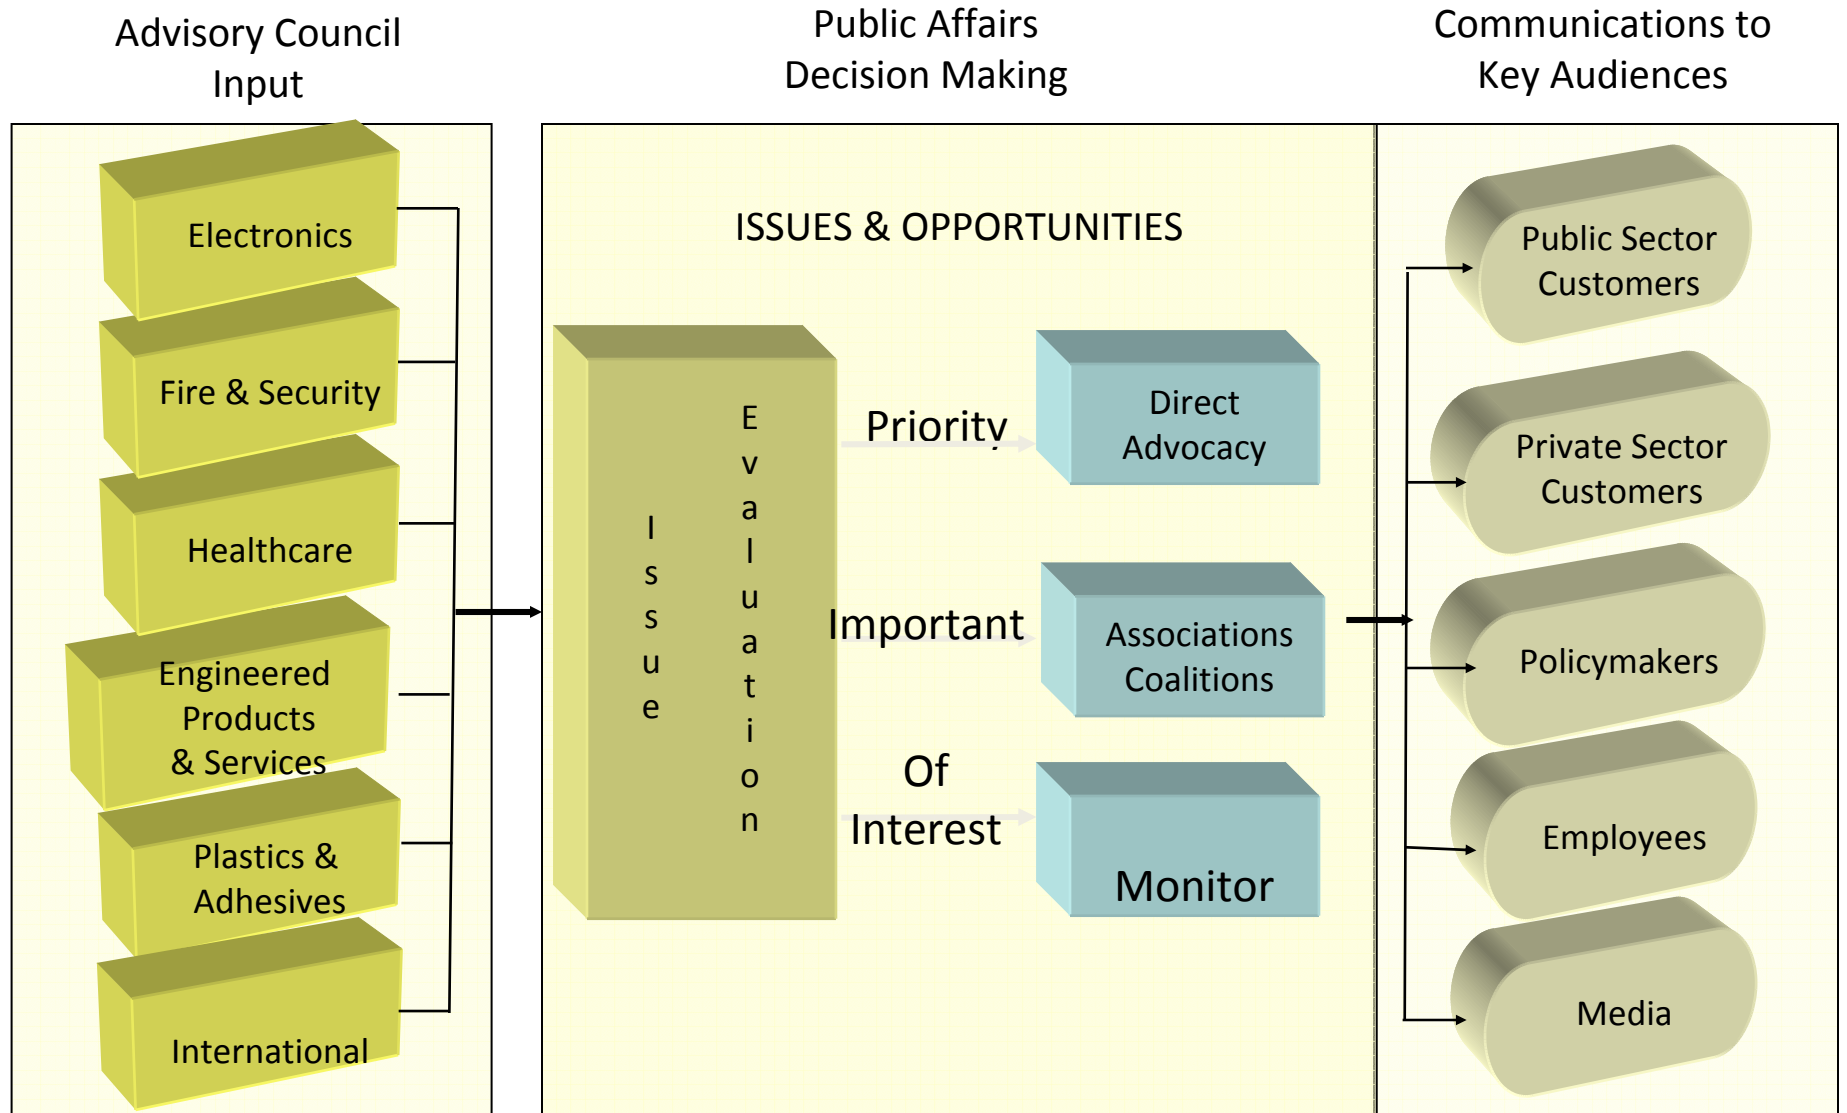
Advisory Council Input

Public Affairs Decision Making

Communications to Key Audiences

Electronics

Fire & Security

Healthcare

Engineered Products & Services

Plastics & Adhesives

International

ISSUES & OPPORTUNITIES

Issue

Evaluation

Priority

Important

Of Interest

Direct Advocacy

Associations Coalitions

Monitor

Public Sector Customers

Private Sector Customers

Policymakers

Employees

Media